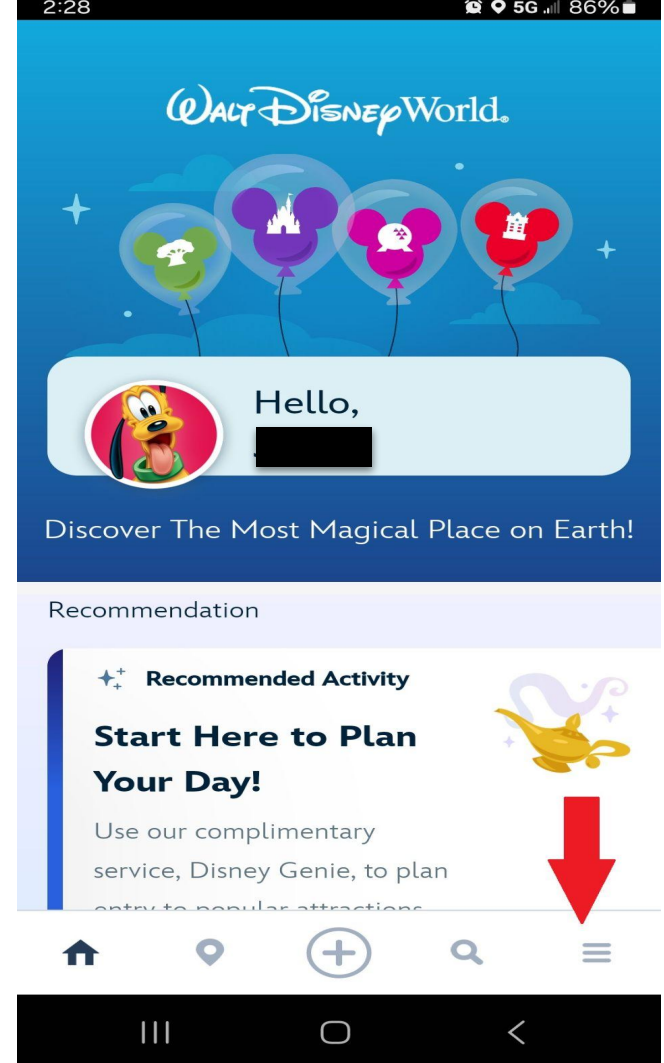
2:28
5G 86%

Walt Disney World.

Hello,
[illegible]

Discover The Most Magical Place on Earth!

Recommendation

Recommended Activity

Start Here to Plan Your Day!

Use our complimentary service, Disney Genie, to plan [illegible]